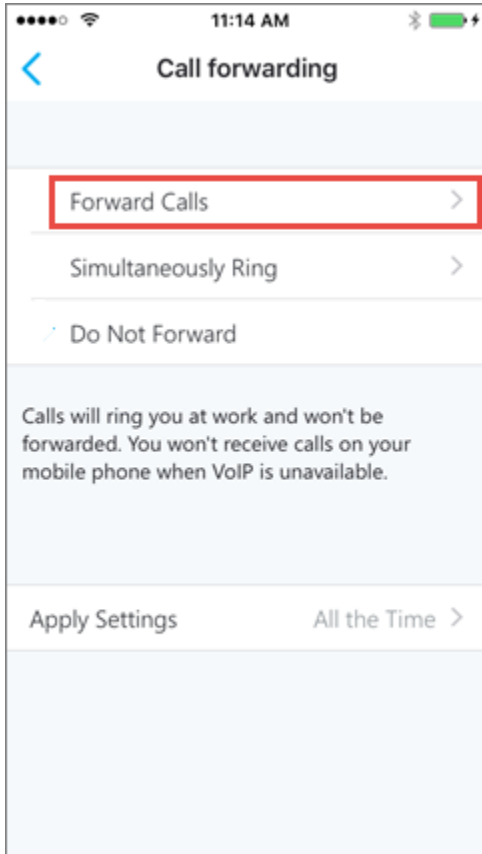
11:14 AM

Call forwarding

Forward Calls

Simultaneously Ring

Do Not Forward

Calls will ring you at work and won't be forwarded. You won't receive calls on your mobile phone when VoIP is unavailable.

Apply Settings

All the Time